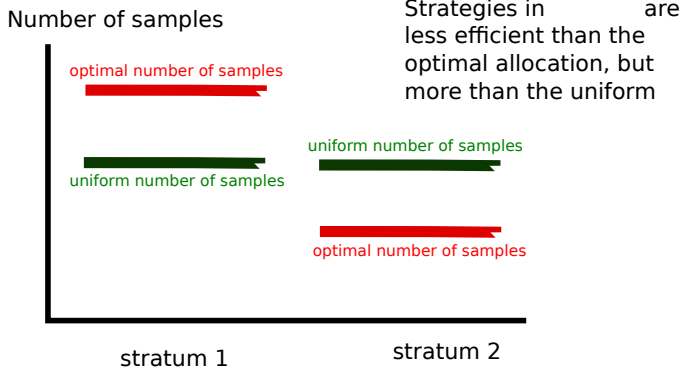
Number of samples

Strategies in are less efficient than the optimal allocation, but more than the uniform

optimal number of samples

uniform number of samples

uniform number of samples

optimal number of samples

stratum 1

stratum 2